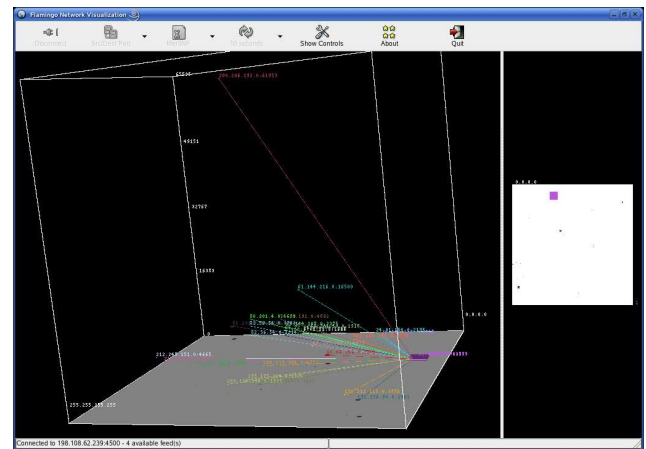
Flamingo Network Visualization

Disconnect

Snapshot Path

Renderer

30 seconds

Show Controls

About

Quit

65535

206.188.192.6:61953

49151

32767

16383

81.184.216.6:16500

0

0.0.0.0

212.202.151.6:4665

255.255.255.255

0.0.0.0

Connected to 198.108.62.239:4500 - 4 available feed(s)